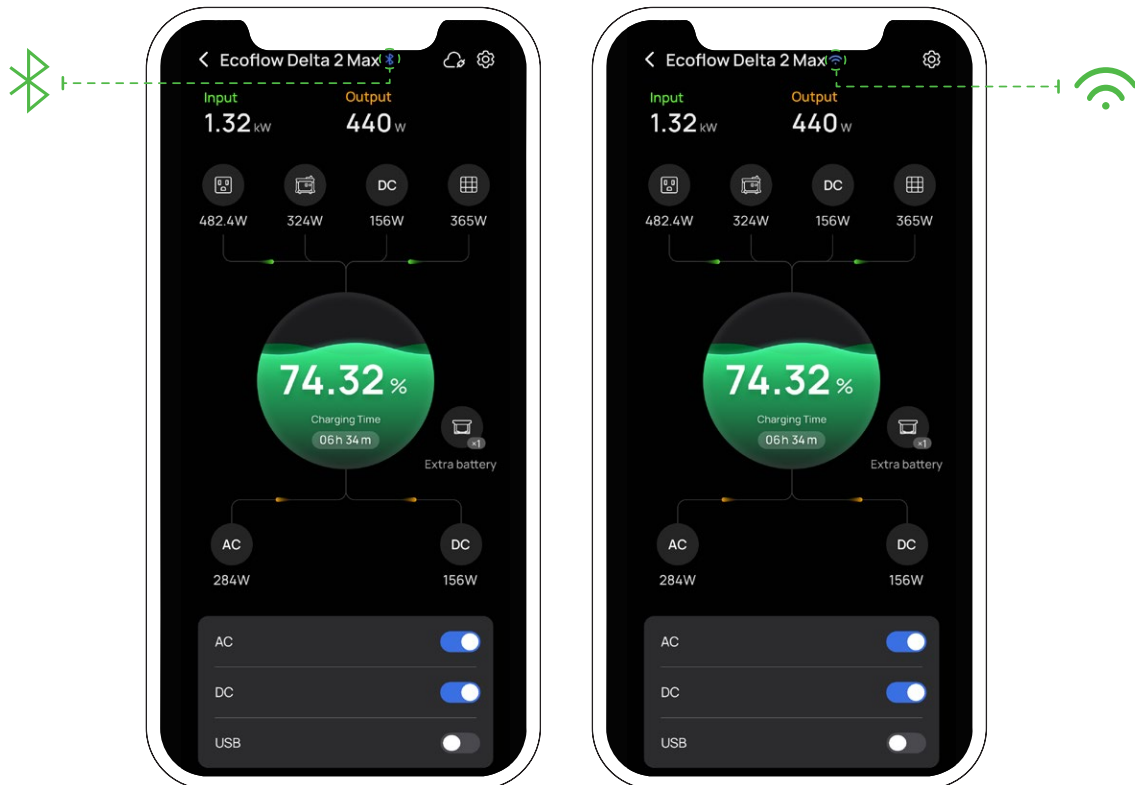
Ecoflow Delta 2 Max

Input
1.32 kW

Output
440 W

482.4W
324W
DC
156W
365W

74.32 %
Charging Time
06h 34m

×1
Extra battery

AC
284W

DC
156W

AC
DC
USB

Ecoflow Delta 2 Max

Input
1.32 kW

Output
440 W

482.4W
324W
DC
156W
365W

74.32 %
Charging Time
06h 34m

×1
Extra battery

AC
284W

DC
156W

AC
DC
USB